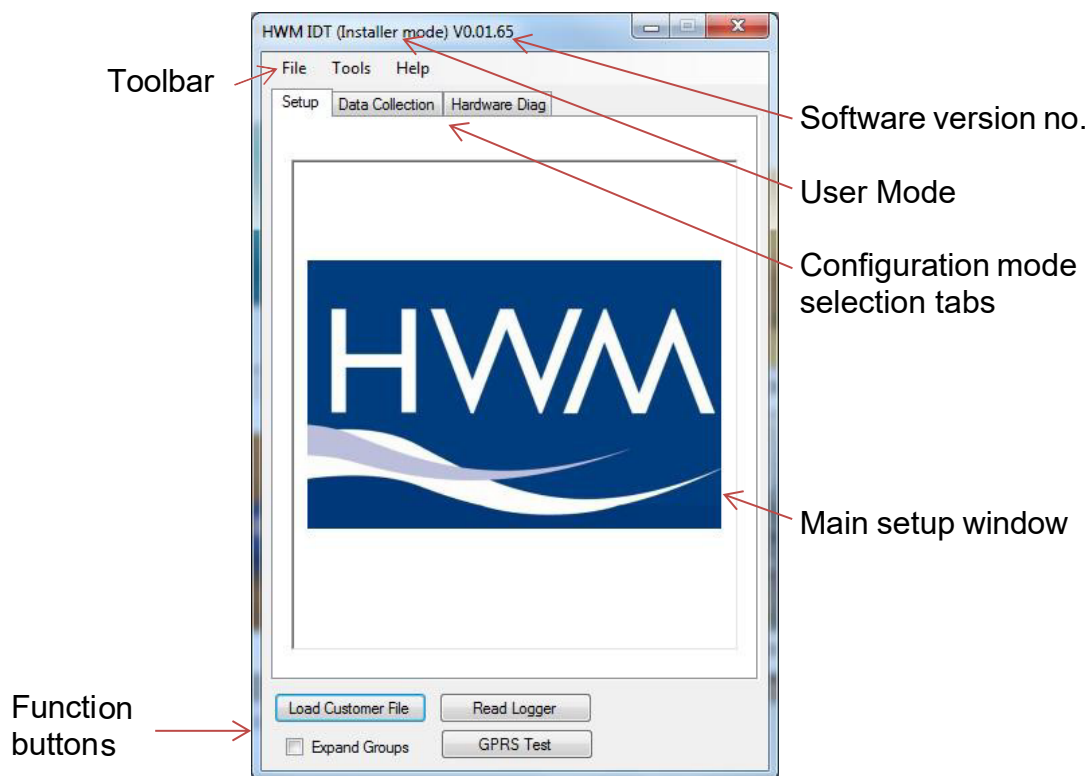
HWM IDT (Installer mode) V0.01.65

Toolbar

File Tools Help

Setup | Data Collection | Hardware Diag

Software version no.

User Mode

Configuration mode selection tabs

HWM

Main setup window

Function buttons

Load Customer File

Read Logger

Expand Groups

GPRS Test